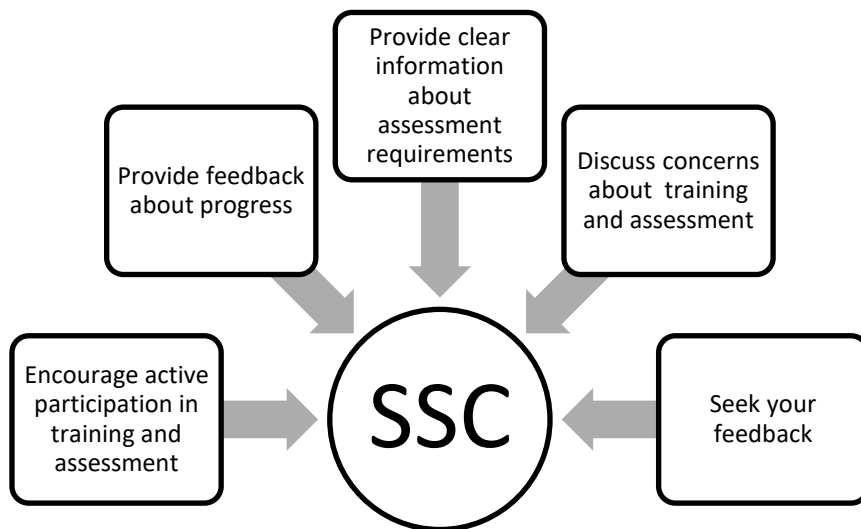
Provide clear information about assessment requirements

Provide feedback about progress

Discuss concerns about training and assessment

Encourage active participation in training and assessment

SSC

Seek your feedback